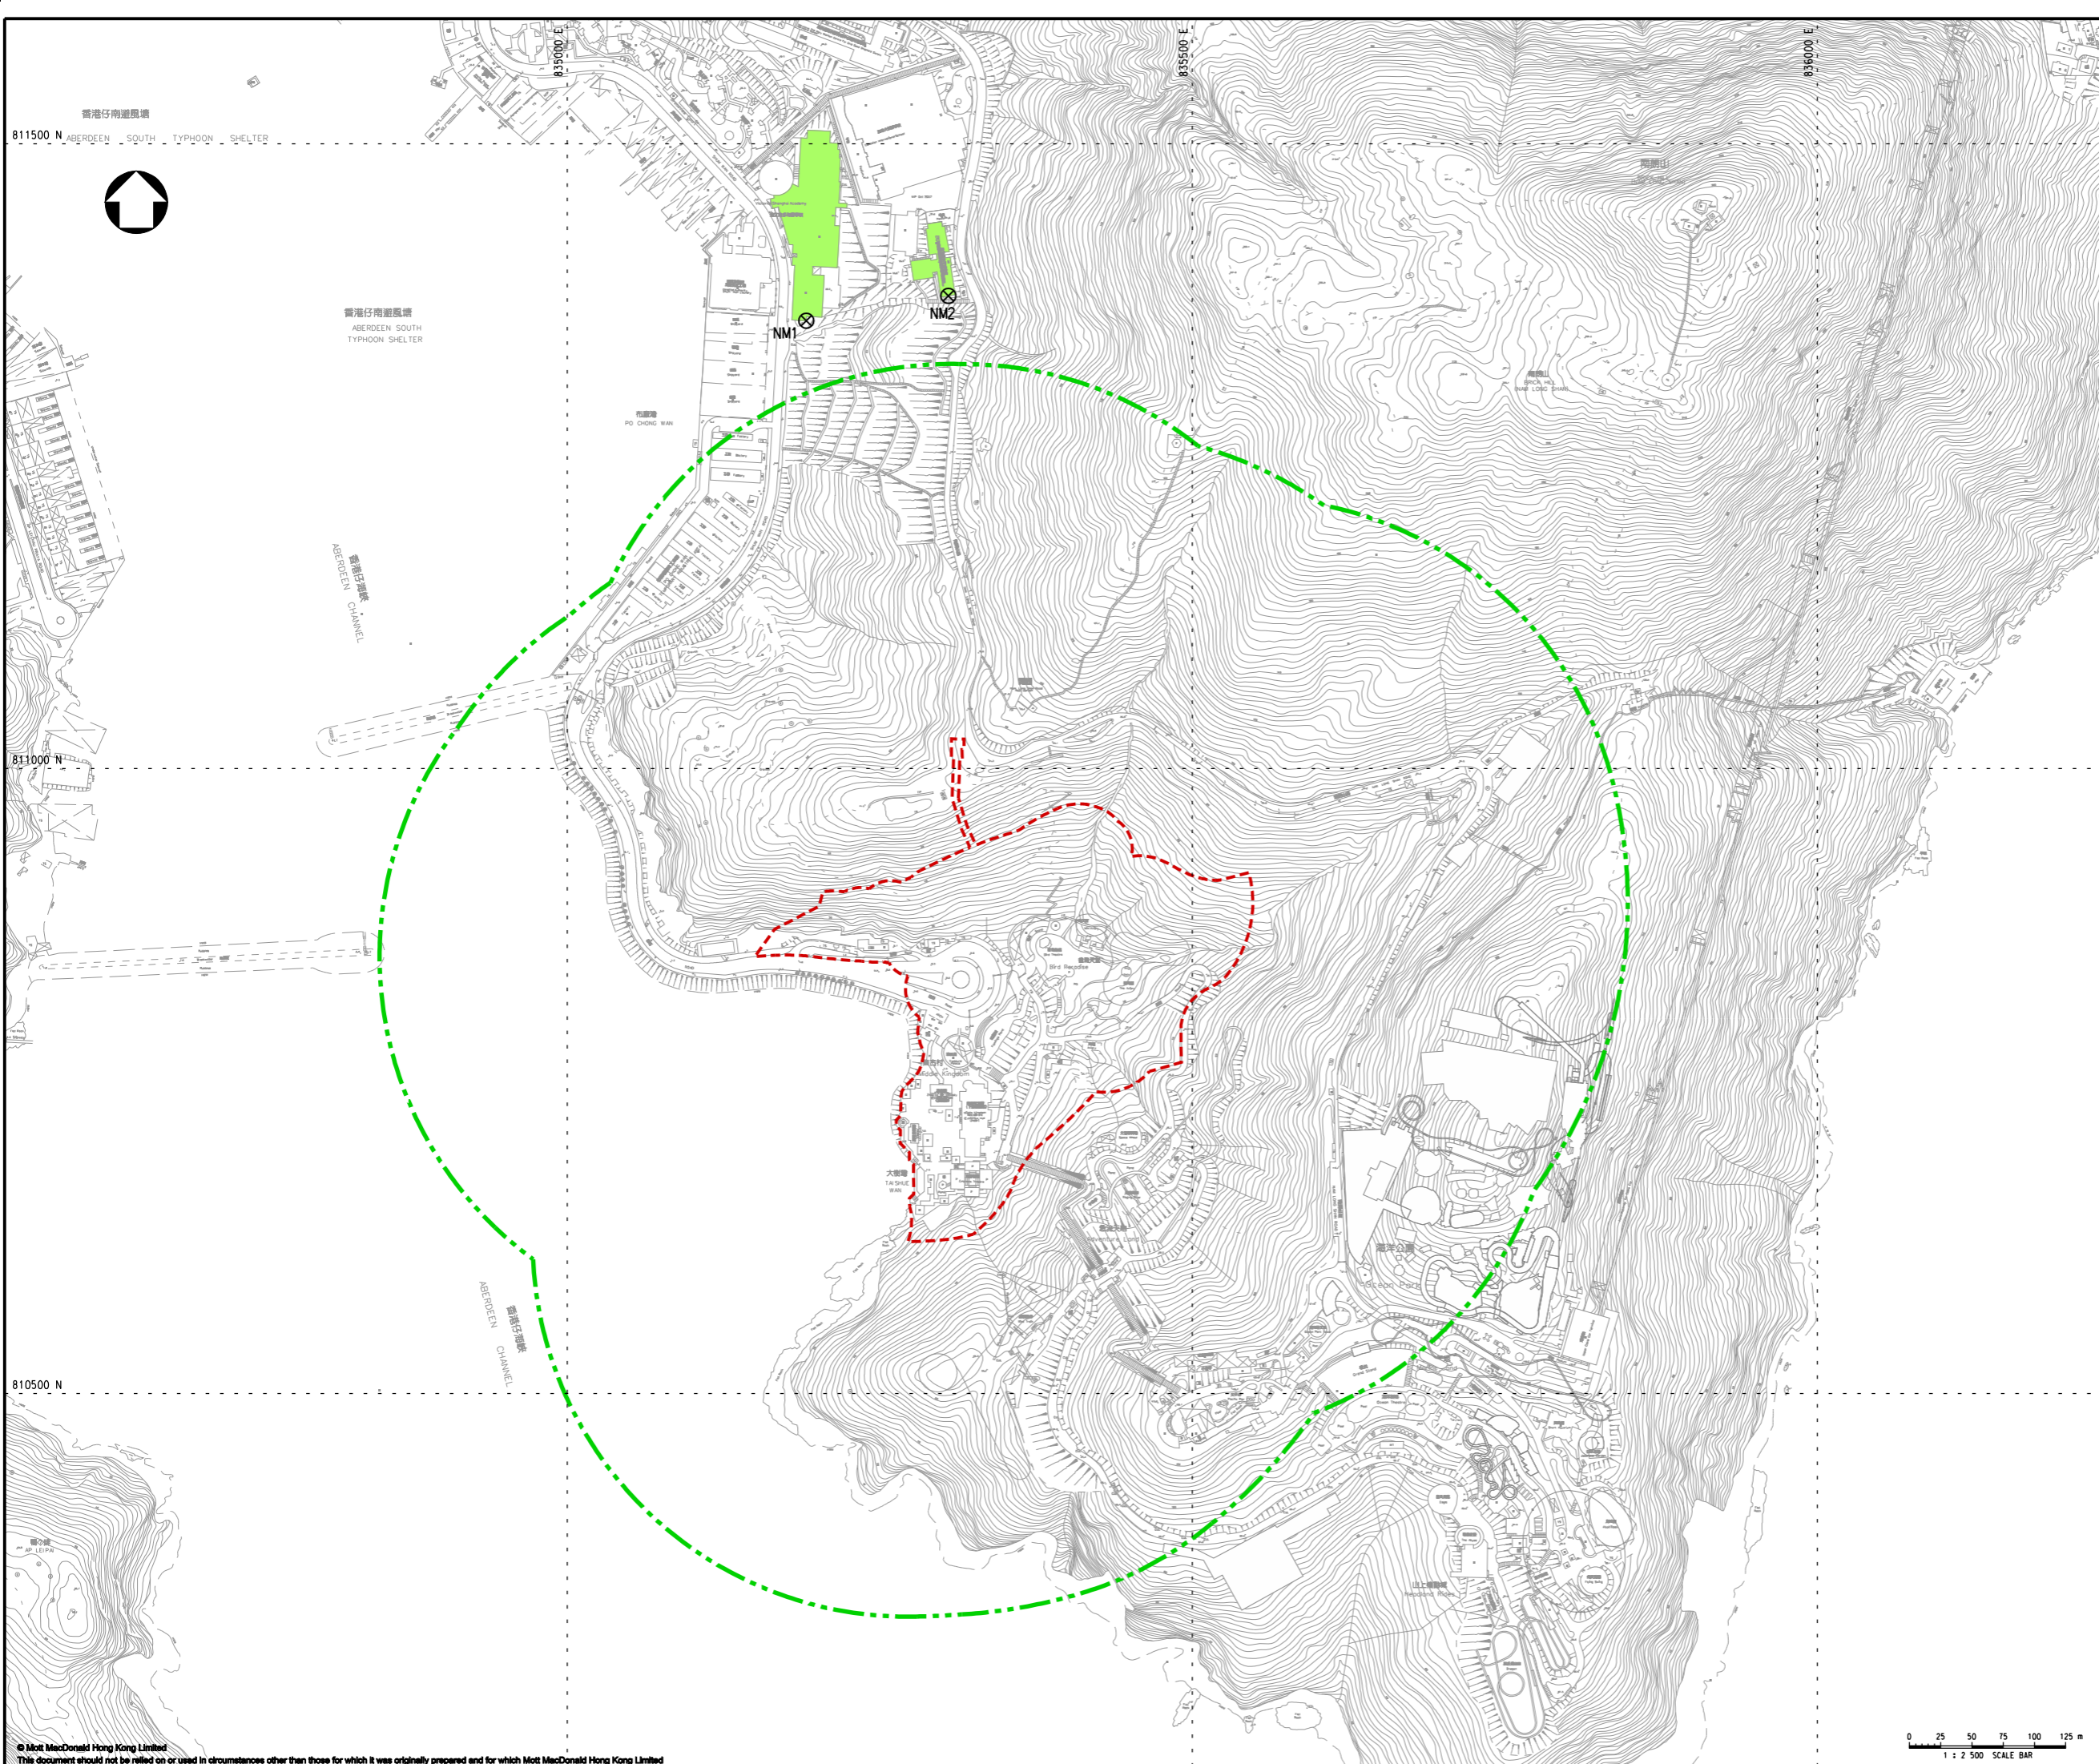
835000 E

835500 E

836000 E

香港仔南避風塘

811500 N ABERDEEN SOUTH TYPHOON SHELTER

NM1

NM2

香港仔南避風塘
ABERDEEN SOUTH
TYPHOON SHELTER

布廠灣
PO CHONG WAN

香港仔海峽
ABERDEEN CHANNEL

南朗山
BRICK HILL
(NAM LONG SHAN)

811000 N

Bird Paradise

Aqua City

大樹灣
TAI SHUE WAN

海洋公園
Ocean Park

香港仔海峽
ABERDEEN CHANNEL

810500 N

鴨脷洲
AP LEI CHAU

0 25 50 75 100 125 m
1 : 2 500 SCALE BAR

© Mott MacDonald Hong Kong Limited
This document should not be relied on or used in circumstances other than those for which it was originally prepared and for which Mott MacDonald Hong Kong Limited